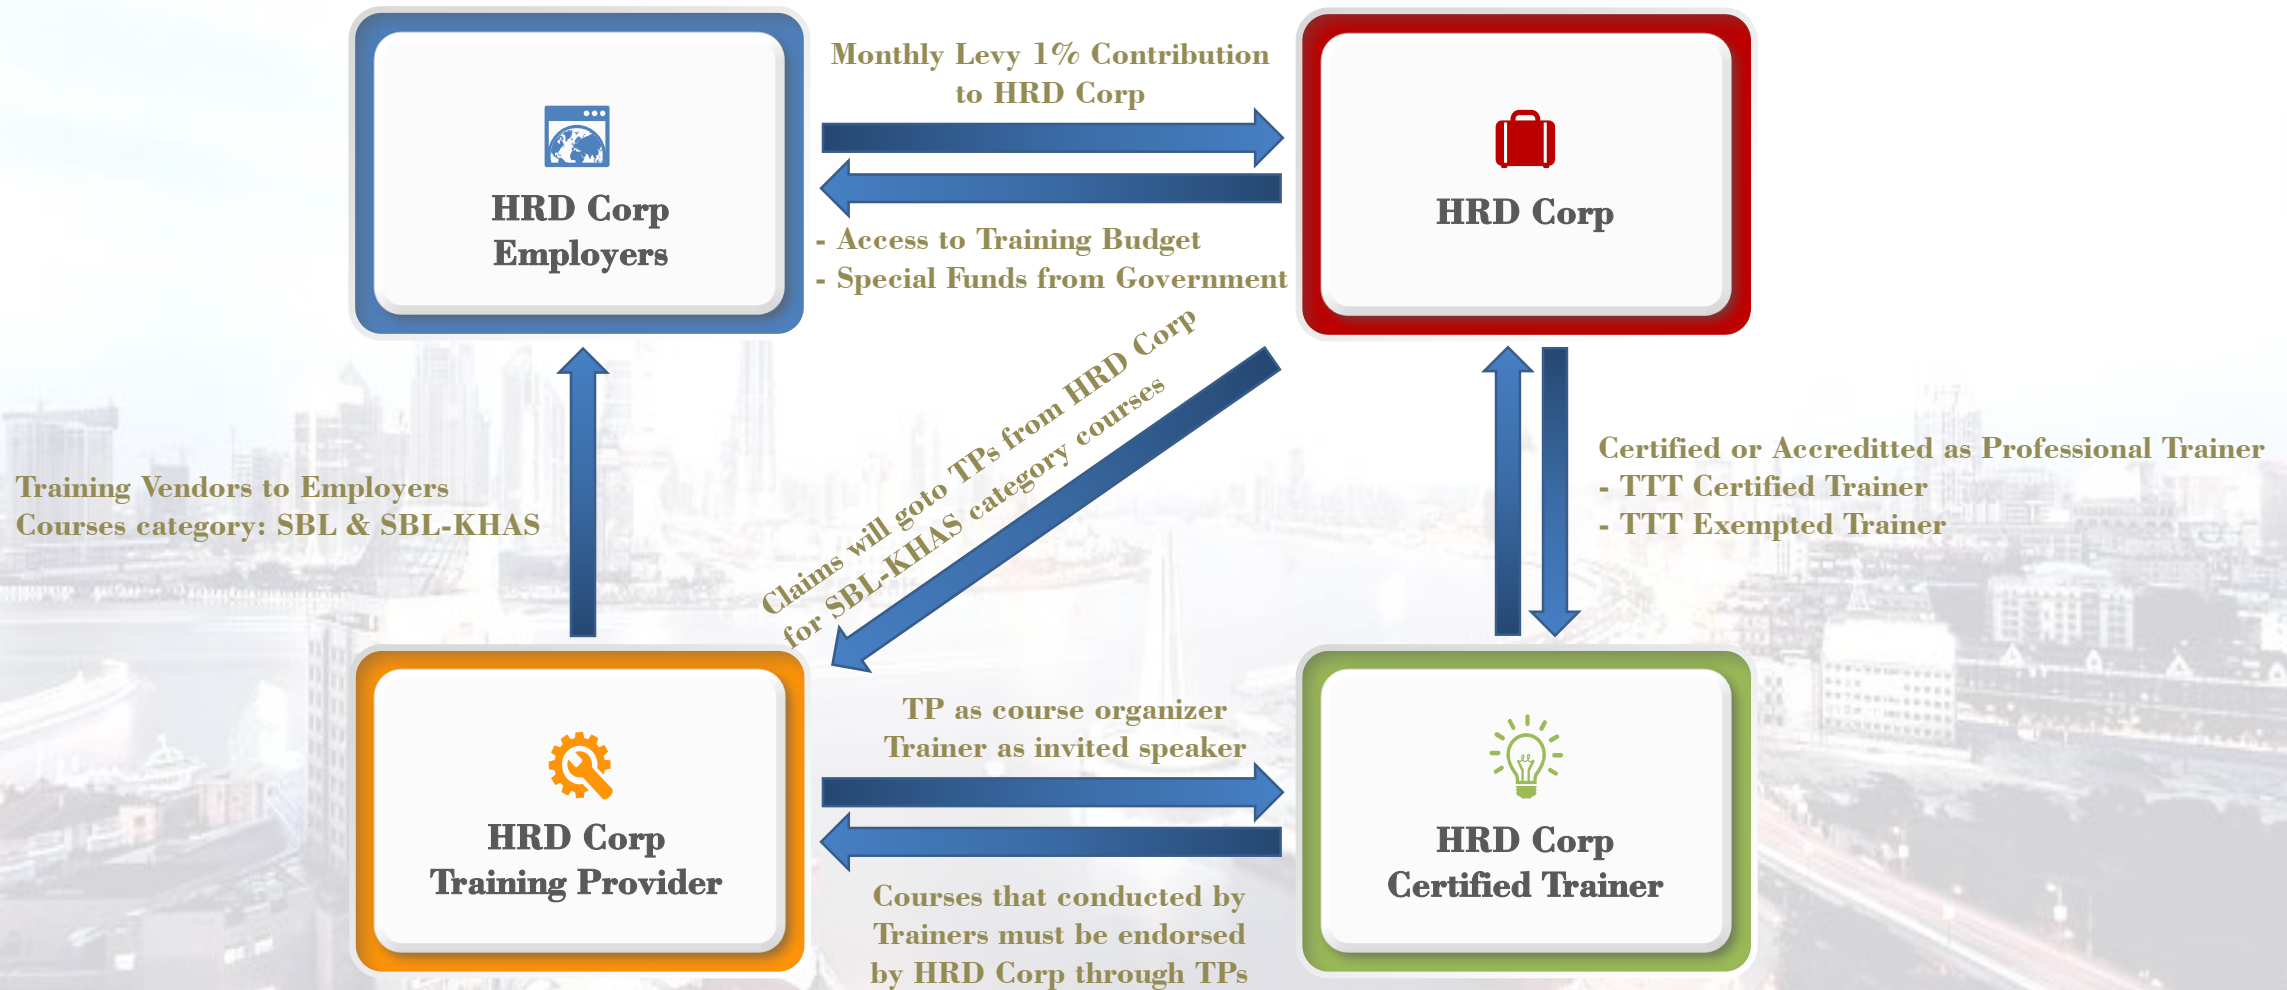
HRD Corp
Employers

Monthly Levy 1% Contribution to HRD Corp

- Access to Training Budget
- Special Funds from Government

HRD Corp

Training Vendors to Employers
Courses category: SBL & SBL-KHAS

Claims will goto TPs from HRD Corp for SBL-KHAS category courses

Certified or Accreditted as Professional Trainer
- TTT Certified Trainer
- TTT Exempted Trainer

HRD Corp
Training Provider

TP as course organizer
Trainer as invited speaker

Courses that conducted by Trainers must be endorsed by HRD Corp through TPs

HRD Corp
Certified Trainer